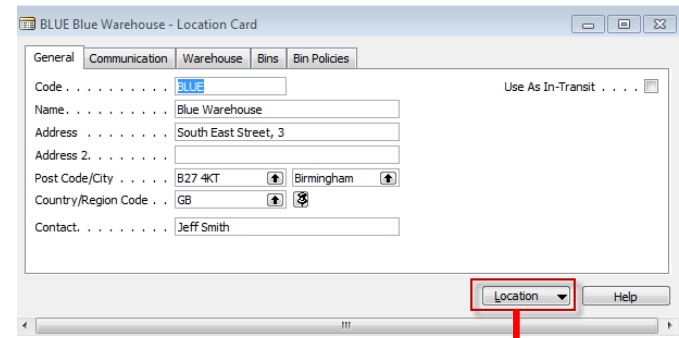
BLUE Blue Warehouse - Location Card

General | Communication | Warehouse | Bins | Bin Policies

Code . . . . . . . . . . BLUE
Use As In-Transit . . . .
Name. . . . . . . . . . Blue Warehouse
Address . . . . . . . . South East Street, 3
Address 2. . . . . . . .
Post Code/City . . . . . B27 4KT Birmingham
Country/Region Code . . GB
Contact. . . . . . . . . Jeff Smith

Location
Help